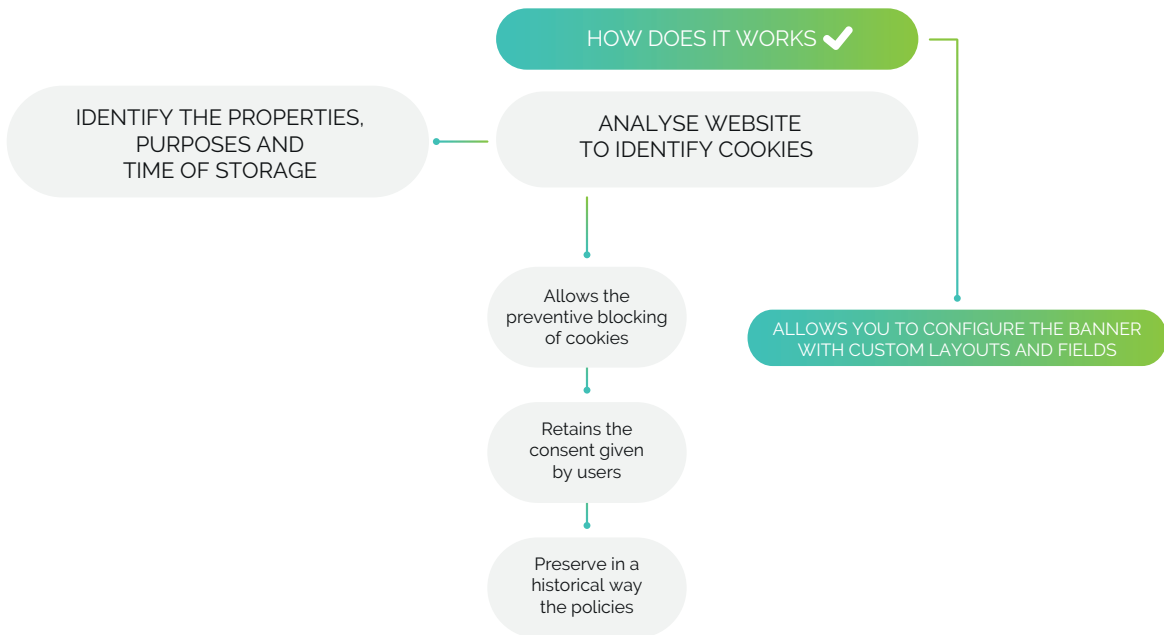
HOW DOES IT WORKS

IDENTIFY THE PROPERTIES, PURPOSES AND TIME OF STORAGE

ANALYSE WEBSITE TO IDENTIFY COOKIES

Allows the preventive blocking of cookies

Retains the consent given by users

Preserve in a historical way the policies

ALLOWS YOU TO CONFIGURE THE BANNER WITH CUSTOM LAYOUTS AND FIELDS